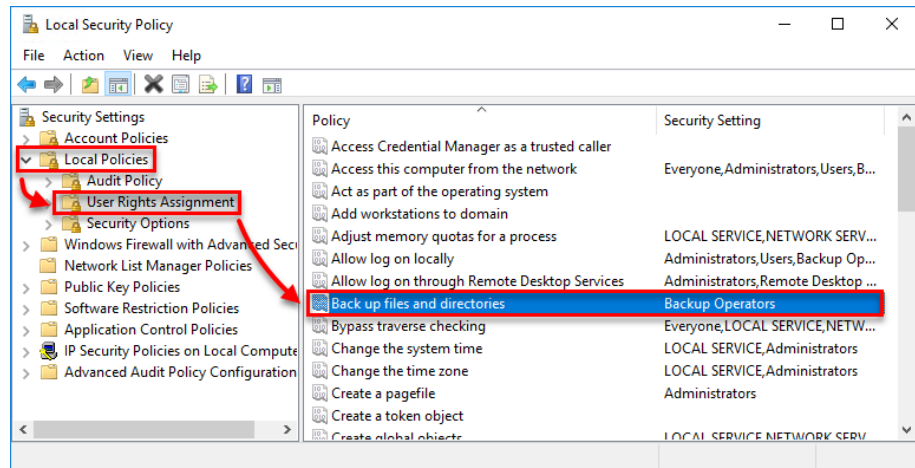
Local Security Policy

File Action View Help

Security Settings
Account Policies
Local Policies
Audit Policy
User Rights Assignment
Security Options
Windows Firewall with Advanced Secu
Network List Manager Policies
Public Key Policies
Software Restriction Policies
Application Control Policies
IP Security Policies on Local Compute
Advanced Audit Policy Configuration

| Policy | Security Setting |
|---|---|
| Access Credential Manager as a trusted caller | |
| Access this computer from the network | Everyone,Administrators,Users,B... |
| Act as part of the operating system | |
| Add workstations to domain | |
| Adjust memory quotas for a process | LOCAL SERVICE,NETWORK SERV... |
| Allow log on locally | Administrators,Users,Backup Op... |
| Allow log on through Remote Desktop Services | Administrators,Remote Desktop ... |
| Back up files and directories | Backup Operators |
| Bypass traverse checking | Everyone,LOCAL SERVICE,NETW... |
| Change the system time | LOCAL SERVICE,Administrators |
| Change the time zone | LOCAL SERVICE,Administrators |
| Create a pagefile | Administrators |
| Create a token object | |
| Create global objects | LOCAL SERVICE,NETWORK SERV... |